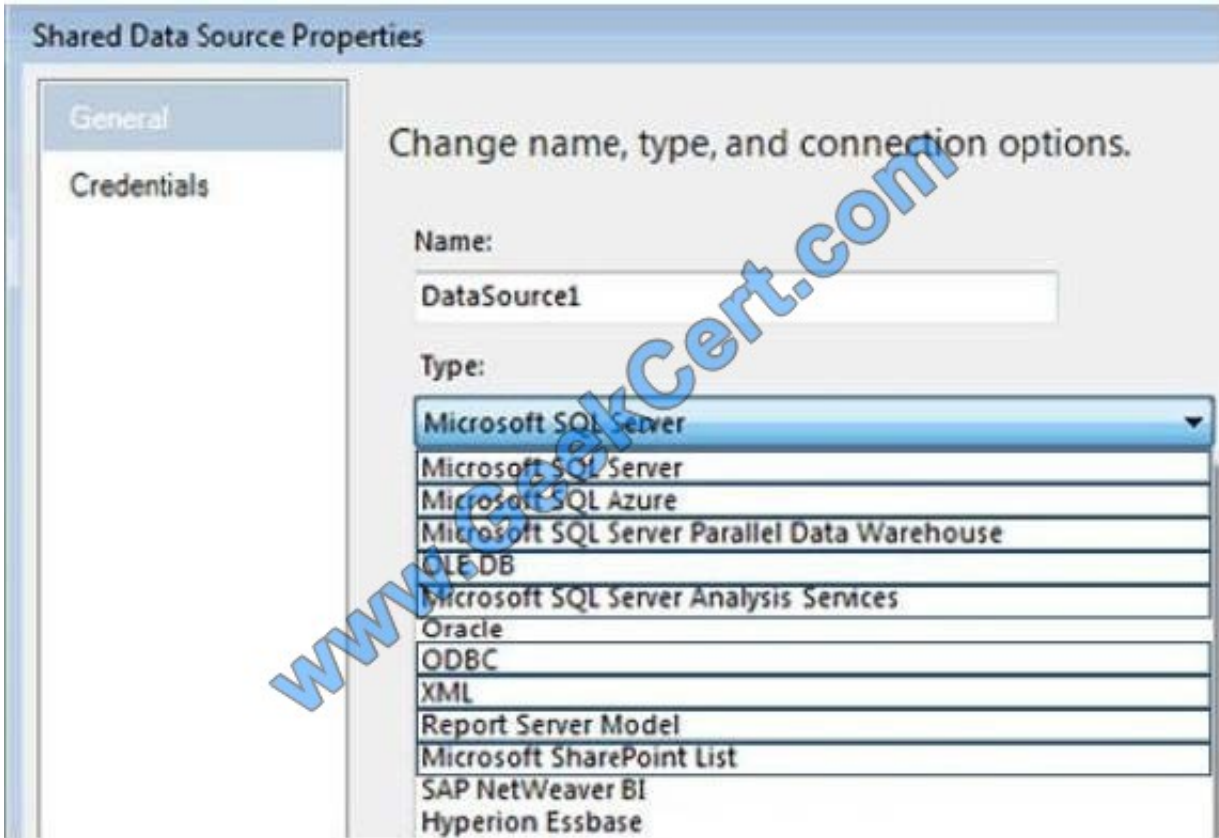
Shared Data Source Properties

General

Credentials

Change name, type, and connection options.

Name:

DataSource1

Type:

Microsoft SQL Server

Microsoft SQL Server
Microsoft SQL Azure
Microsoft SQL Server Parallel Data Warehouse
OLE DB
Microsoft SQL Server Analysis Services
Oracle
ODBC
XML
Report Server Model
Microsoft SharePoint List
SAP NetWeaver BI
Hyperion Essbase

www.GeekCert.com